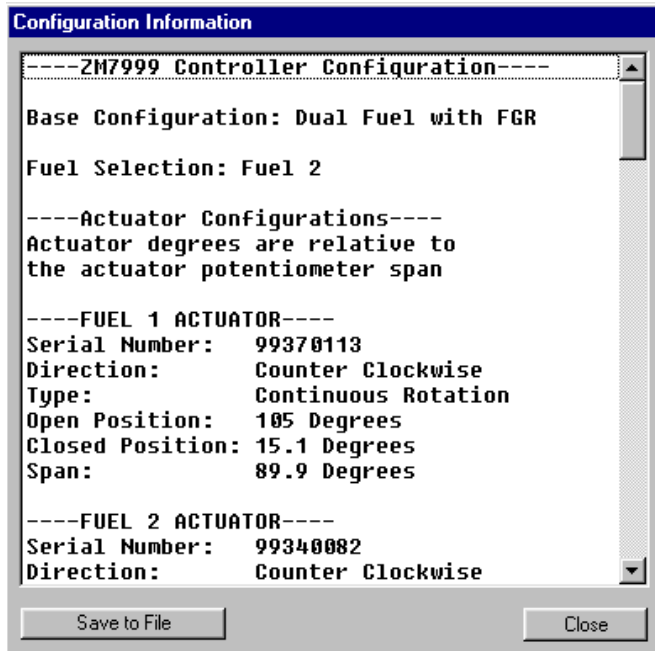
Configuration Information

----ZM7999 Controller Configuration----

Base Configuration: Dual Fuel with FGR

Fuel Selection: Fuel 2

----Actuator Configurations----
Actuator degrees are relative to the actuator potentiometer span

----FUEL 1 ACTUATOR----
Serial Number: 99370113
Direction: Counter Clockwise
Type: Continuous Rotation
Open Position: 105 Degrees
Closed Position: 15.1 Degrees
Span: 89.9 Degrees

----FUEL 2 ACTUATOR----
Serial Number: 99340082
Direction: Counter Clockwise

Save to File

Close